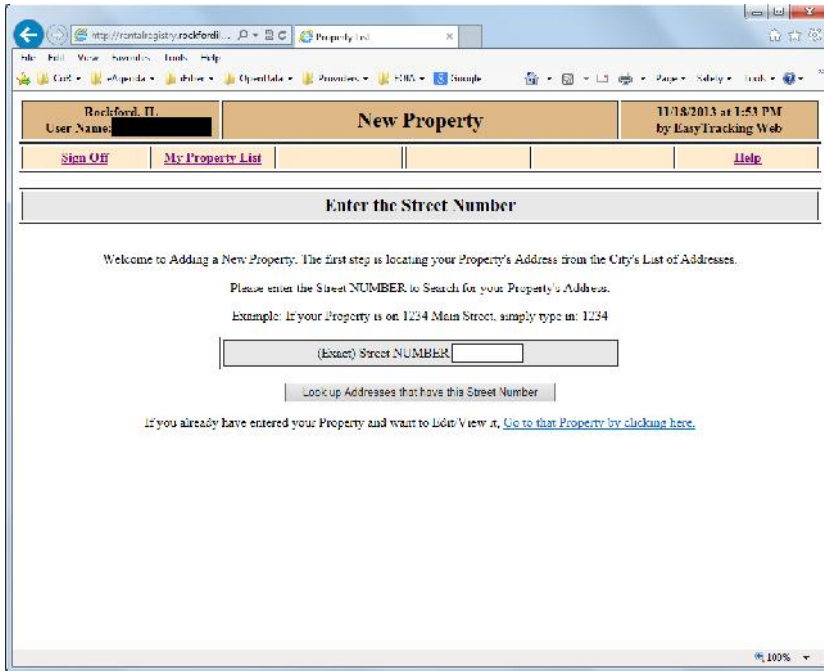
http://rentalregistry.rockfordil... Property List

File Edit View Favorites Tools Help

CoS eAgenda iRiver OpenData Providers FOIA Google

Page Safety Tools

| Rockford, IL User Name: | New Property | 11/18/2013 at 1:53 PM by EasyTracking Web |
|---|---|---|

Sign Off | My Property List | | | | Help

Enter the Street Number

Welcome to Adding a New Property. The first step is locating your Property's Address from the City's List of Addresses.

Please enter the Street NUMBER to Search for your Property's Address.

Example: If your Property is on 1234 Main Street, simply type in: 1234

(Exact) Street NUMBER

Look up Addresses that have this Street Number

If you already have entered your Property and want to Edit/View it, Go to that Property by clicking here.

100%